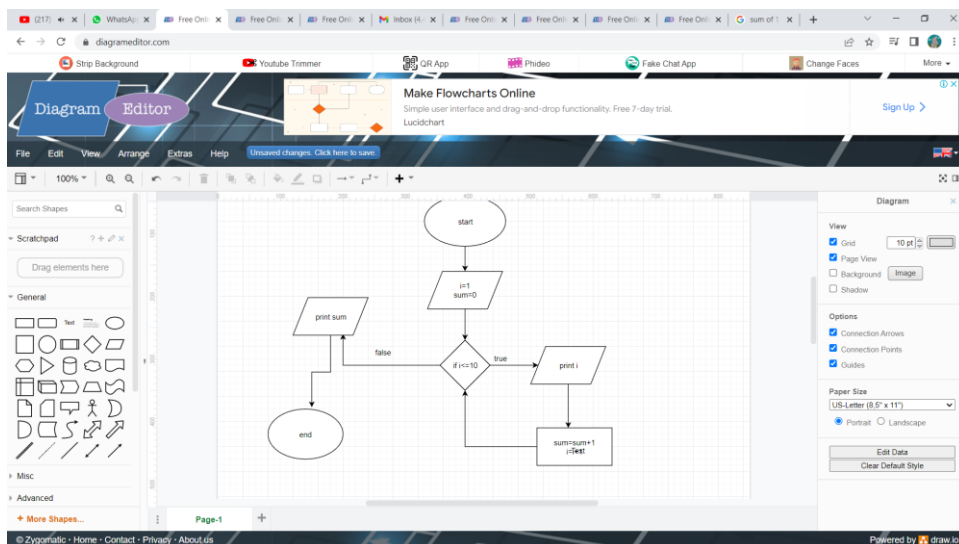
(217) WhatsApp Free Onli Free Onli Free Onli Inbox (4 Free Onli Free Onli Free Onli Free Onli sum of 1

diagrameditor.com

Strip Background Youtube Trimmer QR App Phideo Fake Chat App Change Faces More

Diagram Editor

Make Flowcharts Online
Simple user interface and drag-and-drop functionality. Free 7-day trial.
Lucidchart
Sign Up

File Edit View Arrange Extras Help Unsaved changes. Click here to save.

100%

Search Shapes

Scratchpad

Drag elements here

General

Text

Misc

Advanced

+ More Shapes...

start

i=1
sum=0

print sum

false

if i<=10

true

print i

end

sum=sum+1
i=Test

Page-1

Diagram

View

Grid 10 pt

Page View

Background Image

Shadow

Options

Connection Arrows

Connection Points

Guides

Paper Size

US-Letter (8,5" x 11")

Portrait Landscape

Edit Data

Clear Default Style

© Zygomatic · Home · Contact · Privacy · About us

Powered by draw.io